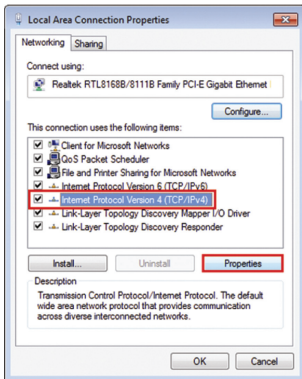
Local Area Connection Properties

Networking | Sharing

Connect using:

Realtek RTL8168B/8111B Family PCI-E Gigabit Ethernet

Configure...

This connection uses the following items:

Client for Microsoft Networks
QoS Packet Scheduler
File and Printer Sharing for Microsoft Networks
Internet Protocol Version 6 (TCP/IPv6)
Internet Protocol Version 4 (TCP/IPv4)
Link-Layer Topology Discovery Mapper I/O Driver
Link-Layer Topology Discovery Responder

Install... | Uninstall | Properties

Description

Transmission Control Protocol/Internet Protocol. The default wide area network protocol that provides communication across diverse interconnected networks.

OK | Cancel